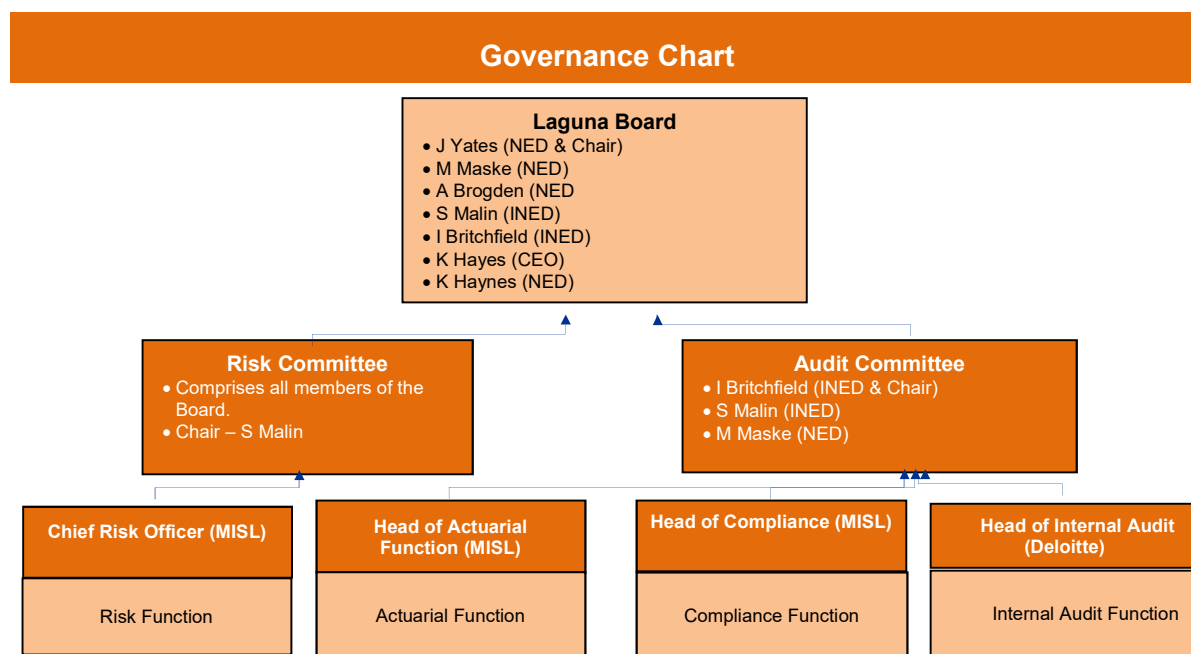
Governance Chart

Laguna Board
• J Yates (NED & Chair)
• M Maske (NED)
• A Brogden (NED
• S Malin (INED)
• I Britchfield (INED)
• K Hayes (CEO)
• K Haynes (NED)

Risk Committee
• Comprises all members of the Board.
• Chair – S Malin

Audit Committee
• I Britchfield (INED & Chair)
• S Malin (INED)
• M Maske (NED)

Chief Risk Officer (MISL)

Risk Function

Head of Actuarial Function (MISL)

Actuarial Function

Head of Compliance (MISL)

Compliance Function

Head of Internal Audit (Deloitte)

Internal Audit Function